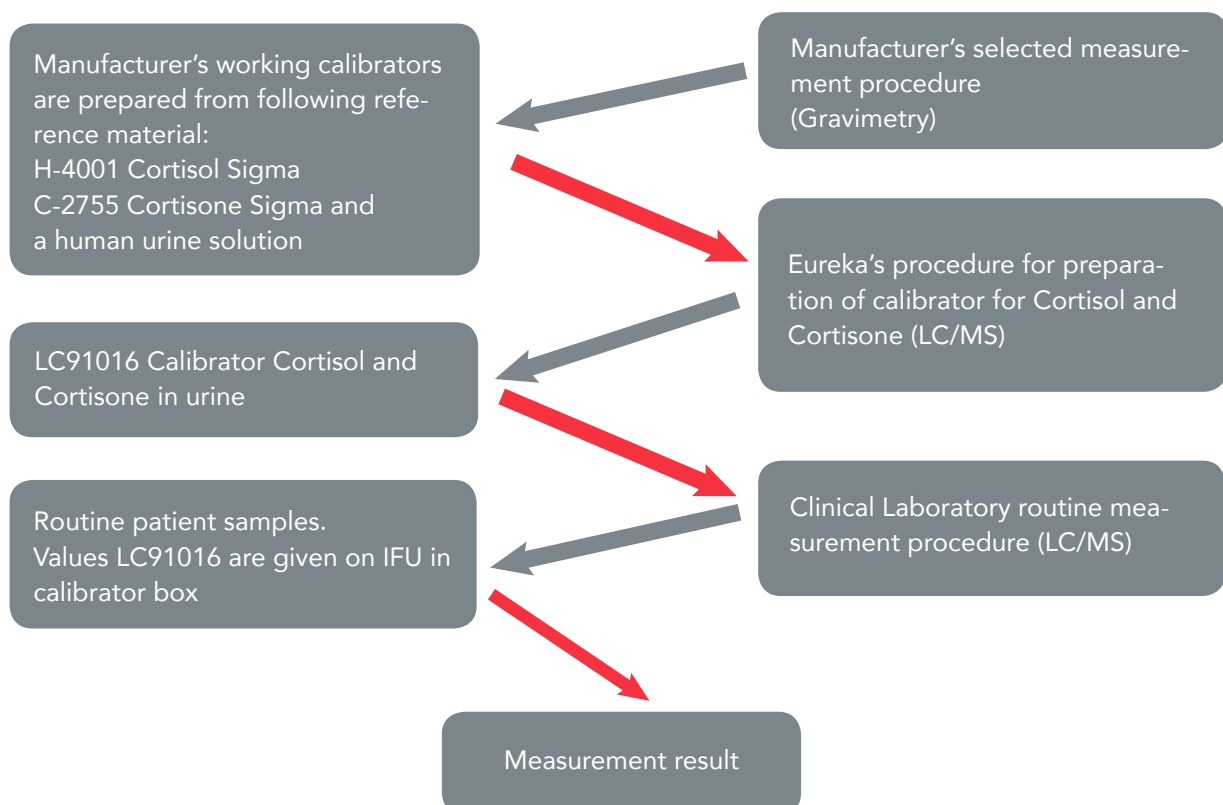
Manufacturer's working calibrators are prepared from following reference material:
H-4001 Cortisol Sigma
C-2755 Cortisone Sigma and a human urine solution

Manufacturer's selected measurement procedure
(Gravimetry)

Eureka's procedure for preparation of calibrator for Cortisol and Cortisone (LC/MS)

LC91016 Calibrator Cortisol and Cortisone in urine

Clinical Laboratory routine measurement procedure (LC/MS)

Routine patient samples.
Values LC91016 are given on IFU in calibrator box

Measurement result